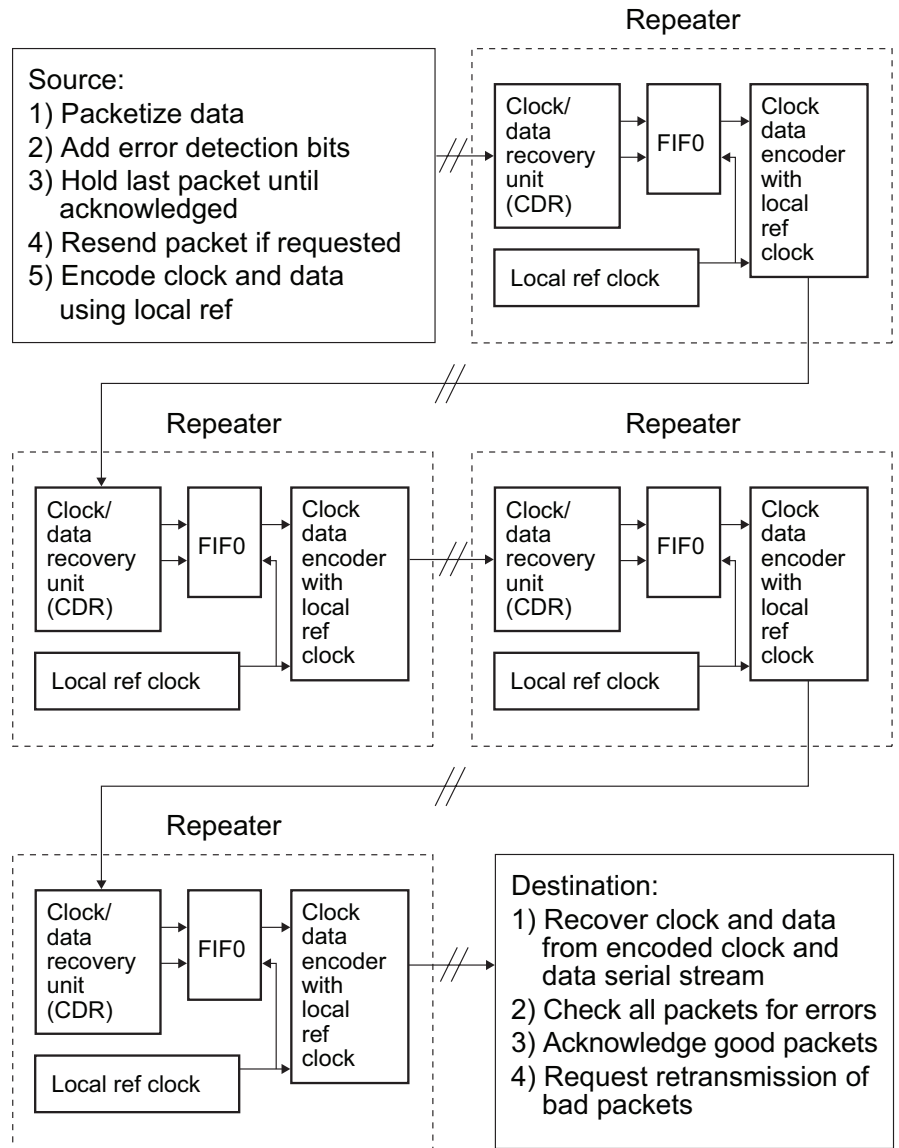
Repeater

Source:
1) Packetize data
2) Add error detection bits
3) Hold last packet until acknowledged
4) Resend packet if requested
5) Encode clock and data using local ref

Clock/ data recovery unit (CDR)

FIF0

Clock data encoder with local ref clock

Local ref clock

Repeater

Clock/ data recovery unit (CDR)

FIF0

Clock data encoder with local ref clock

Local ref clock

Repeater

Clock/ data recovery unit (CDR)

FIF0

Clock data encoder with local ref clock

Local ref clock

Repeater

Clock/ data recovery unit (CDR)

FIF0

Clock data encoder with local ref clock

Local ref clock

Destination:
1) Recover clock and data from encoded clock and data serial stream
2) Check all packets for errors
3) Acknowledge good packets
4) Request retransmission of bad packets